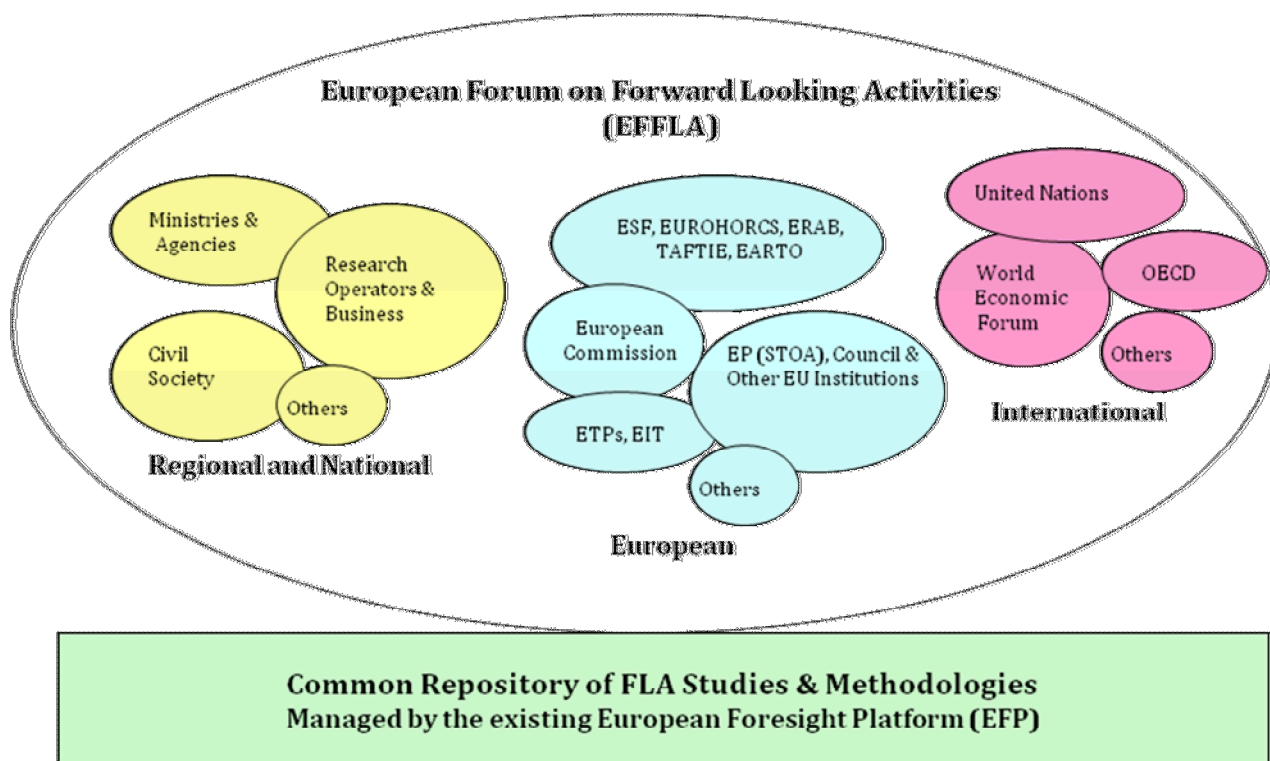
European Forum on Forward Looking Activities (EFFLA)

Ministries & Agencies

Research Operators & Business

Civil Society

Others

Regional and National

ESF, EUROHORCS, ERAB, TAFTIE, EARTO

European Commission

EP (STOA), Council & Other EU Institutions

ETPs, EIT

Others

European

United Nations

World Economic Forum

OECD

Others

International

Common Repository of FLA Studies & Methodologies
Managed by the existing European Foresight Platform (EFP)